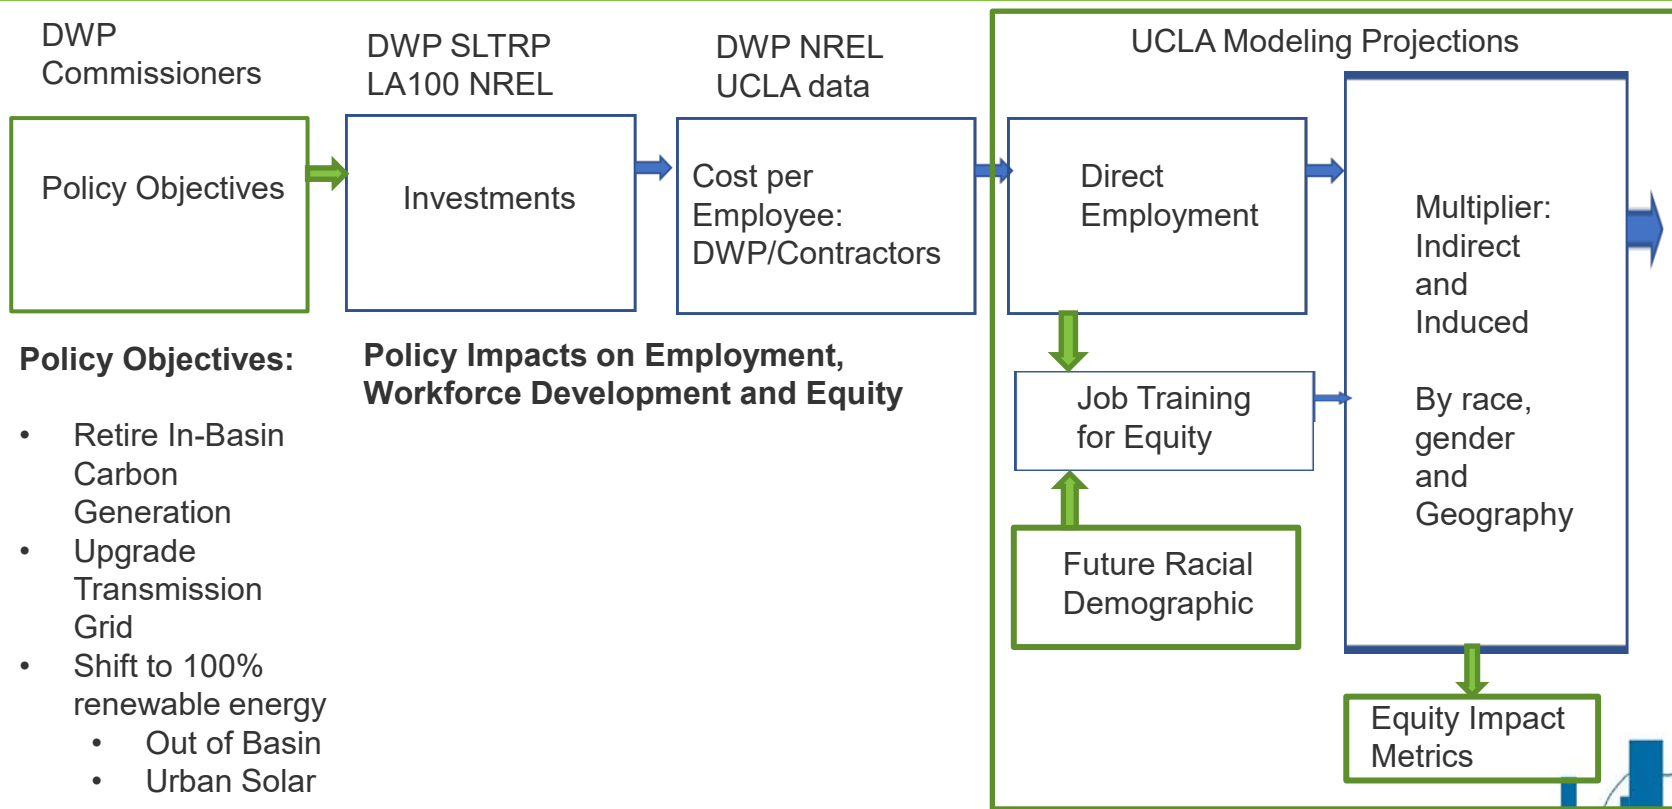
DWP Commissioners

DWP SLTRP LA100 NREL

DWP NREL UCLA data

UCLA Modeling Projections

Policy Objectives

Investments

Cost per Employee: DWP/Contractors

Direct Employment

Multiplier: Indirect and Induced

By race, gender and Geography

Policy Objectives:

- Retire In-Basin Carbon Generation
- Upgrade Transmission Grid
- Shift to 100% renewable energy
  - Out of Basin
  - Urban Solar

Policy Impacts on Employment, Workforce Development and Equity

Job Training for Equity

Future Racial Demographic

Equity Impact Metrics